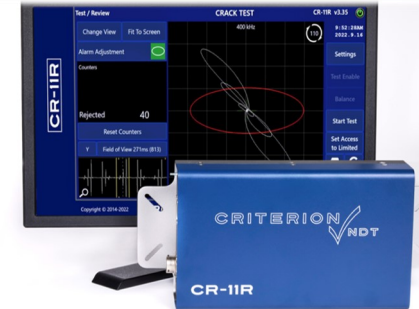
Test / Review
CRACK TEST
CR-11R v3.35
Change View
Fit To Screen
400 kHz
110
8:52:28AM
2022.9.16
Alarm Adjustment
Settings
CR-11R
Counters
Test Enable
Balance
Rejected 40
Start Test
Reset Counters
Set Access to Limited
Y
Field of View 271ms (813)
Copyright © 2014-2022
CRITERION NDT
CR-11R